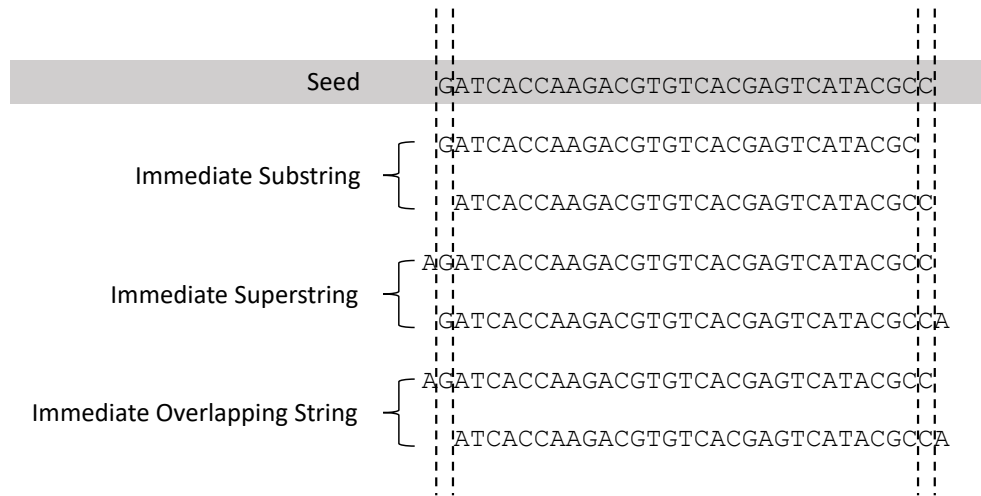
Seed GATCACCAAGACGTGTCACGAGTCATACGCC

Immediate Substring
GATCACCAAGACGTGTCACGAGTCATACGC
ATCACCAAGACGTGTCACGAGTCATACGCC

Immediate Superstring
AGATCACCAAGACGTGTCACGAGTCATACGCC
GATCACCAAGACGTGTCACGAGTCATACGCCA

Immediate Overlapping String
AGATCACCAAGACGTGTCACGAGTCATACGCC
ATCACCAAGACGTGTCACGAGTCATACGCCA